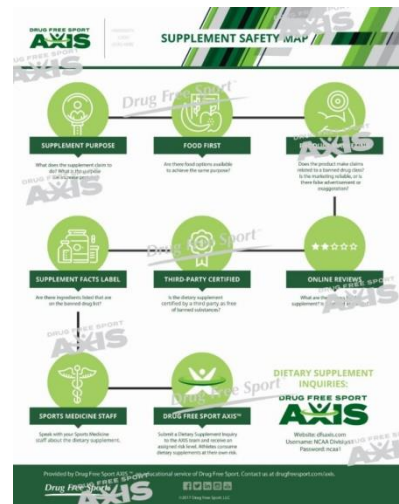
DRUG FREE SPORT AXIS

SUPPLEMENT SAFETY MAP

AXIS

Drug Free Sport

SUPPLEMENT PURPOSE

What does the supplement claim to do? What is the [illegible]

FOOD FIRST

Are there food options available to achieve the same purpose?

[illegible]

Does the product make claims related to a banned drug class? Is the marketing reliable, or is there false advertisement or exaggeration?

SUPPLEMENT FACTS LABEL

Are there ingredients listed that are on the banned drug list?

THIRD-PARTY CERTIFIED

Is the dietary supplement certified by a third party as free of banned substances?

ONLINE REVIEWS

What are the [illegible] supplement's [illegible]

SPORTS MEDICINE STAFF

Speak with your Sports Medicine staff about the dietary supplement.

DRUG FREE SPORT AXIS™

Submit a Dietary Supplement Inquiry to the AXIS team and receive an assigned risk level. Athletes consume dietary supplements at their own risk.

DIETARY SUPPLEMENT INQUIRIES:

DRUG FREE SPORT AXIS

Website: dfsaxis.com
Username: NCAA Division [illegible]
Password: ncaa1

Provided by Drug Free Sport AXIS™, an educational service of Drug Free Sport. Contact us at drugfreesport.com/axis.

Drug Free Sport

© 2017 Drug Free Sport, LLC